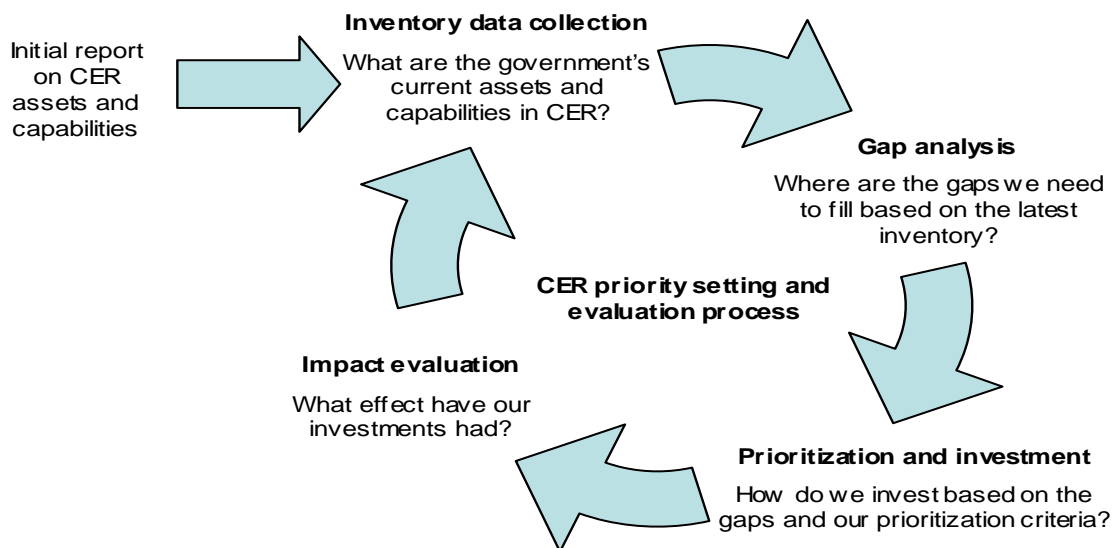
Initial report on CER assets and capabilities

Inventory data collection

What are the government's current assets and capabilities in CER?

Gap analysis

Where are the gaps we need to fill based on the latest inventory?

CER priority setting and evaluation process

Prioritization and investment

How do we invest based on the gaps and our prioritization criteria?

Impact evaluation

What effect have our investments had?